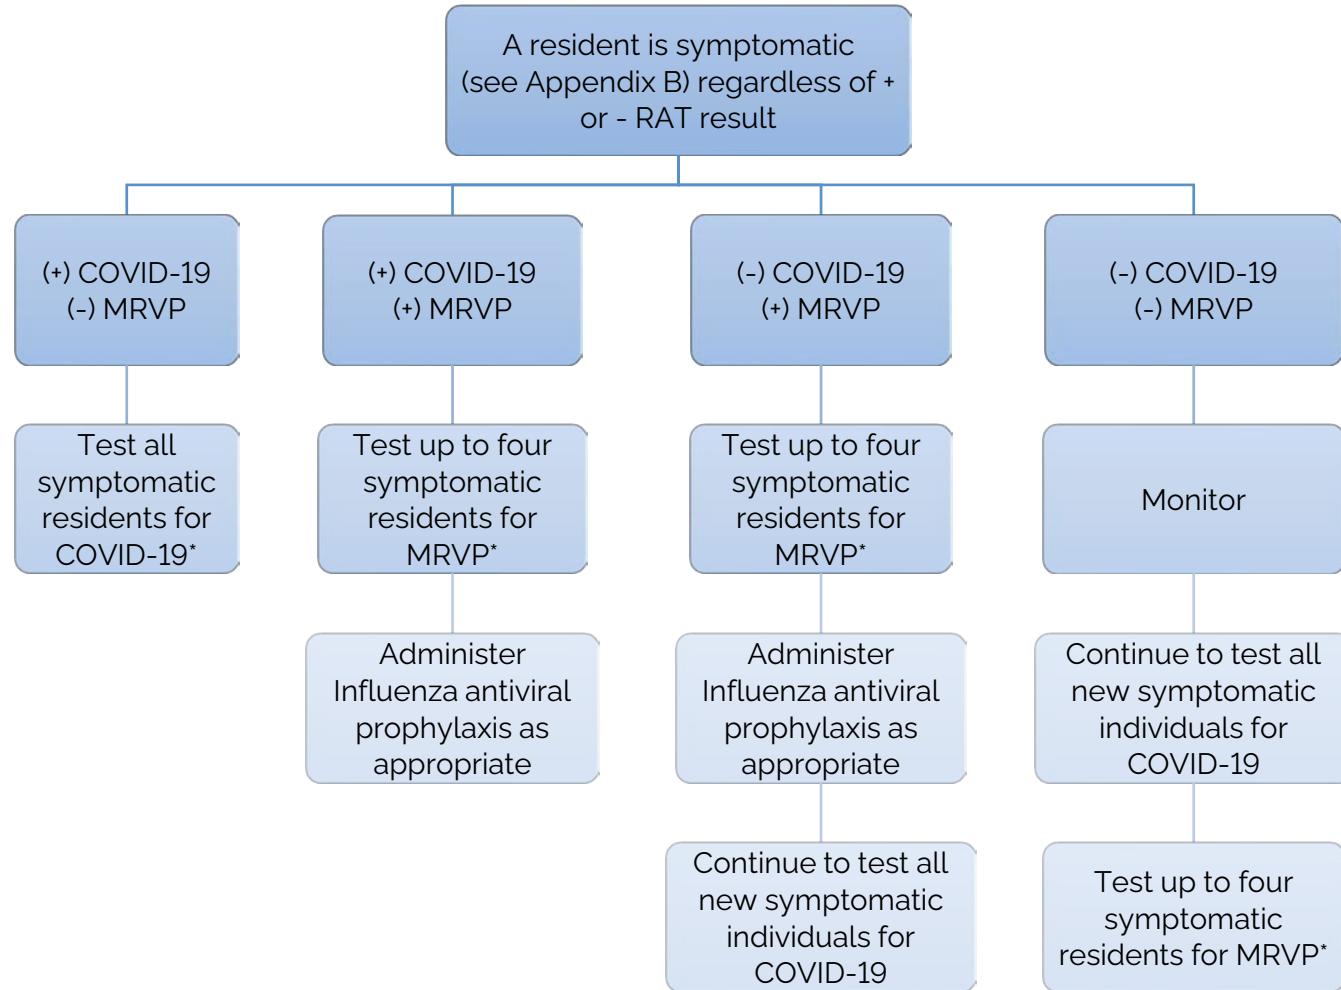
A resident is symptomatic (see Appendix B) regardless of + or - RAT result

(+) COVID-19
(-) MRVP

Test all symptomatic residents for COVID-19*

(+) COVID-19
(+) MRVP

Test up to four symptomatic residents for MRVP*

Administer Influenza antiviral prophylaxis as appropriate

(-) COVID-19
(+) MRVP

Test up to four symptomatic residents for MRVP*

Administer Influenza antiviral prophylaxis as appropriate

Continue to test all new symptomatic individuals for COVID-19

(-) COVID-19
(-) MRVP

Monitor

Continue to test all new symptomatic individuals for COVID-19

Test up to four symptomatic residents for MRVP*